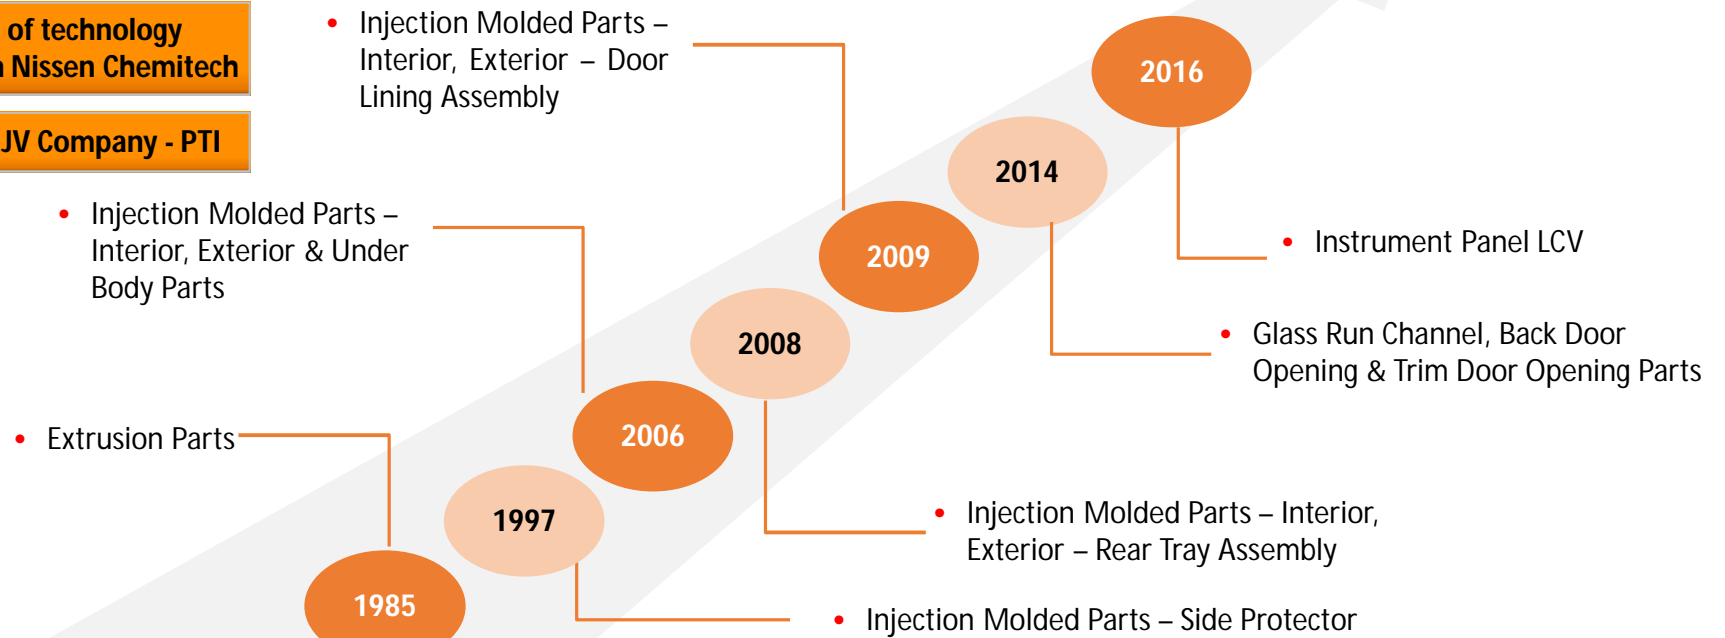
of technology
n Nissen Chemitech

JV Company - PTI

• Injection Molded Parts – Interior, Exterior – Door Lining Assembly

2016

2014

• Injection Molded Parts – Interior, Exterior & Under Body Parts

2009

• Instrument Panel LCV

2008

• Glass Run Channel, Back Door Opening & Trim Door Opening Parts

2006

• Extrusion Parts

1997

• Injection Molded Parts – Interior, Exterior – Rear Tray Assembly

1985

• Injection Molded Parts – Side Protector